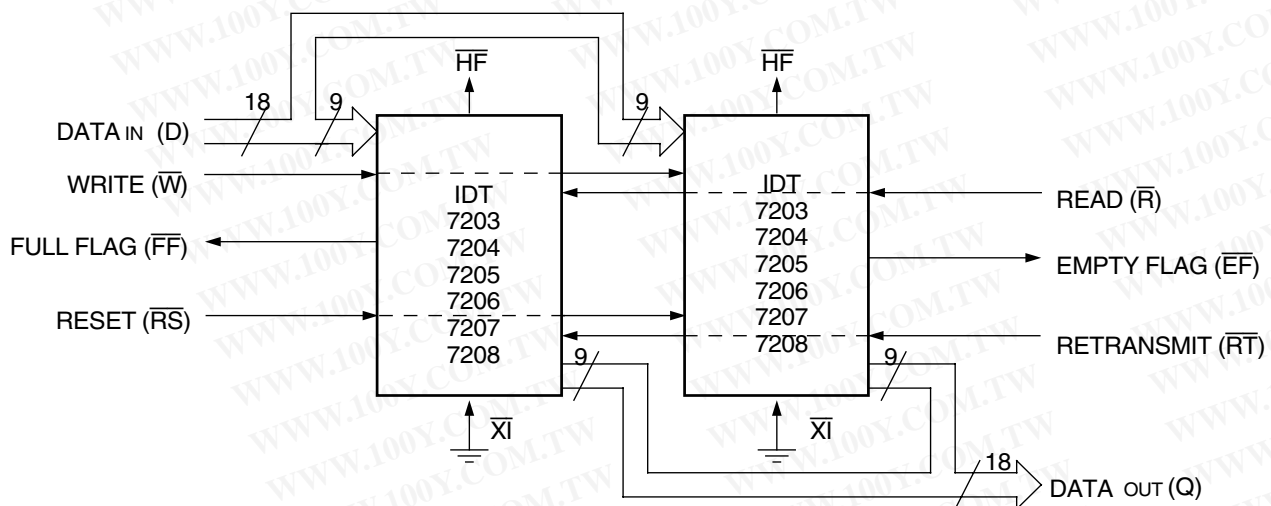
WWW.100Y.COM.TW

$\overline{HF}$

$\overline{HF}$

18

9

9

DATA IN (D)

WRITE ($\overline{W}$)

FULL FLAG ($\overline{FF}$)

RESET ($\overline{RS}$)

IDT
7203
7204
7205
7206
7207
7208

IDT
7203
7204
7205
7206
7207
7208

READ ($\overline{R}$)

EMPTY FLAG ($\overline{EF}$)

RETRANSMIT ($\overline{RT}$)

9

9

$\overline{XI}$

$\overline{XI}$

18

DATA OUT (Q)